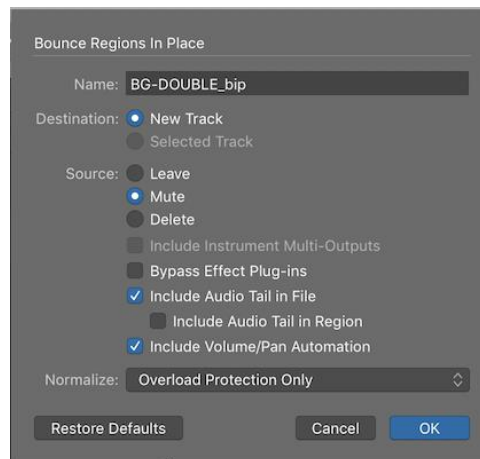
Bounce Regions In Place

Name: BG-DOUBLE_bip

Destination: New Track
Selected Track

Source: Leave
Mute
Delete
Include Instrument Multi-Outputs
Bypass Effect Plug-ins
Include Audio Tail in File
Include Audio Tail in Region
Include Volume/Pan Automation

Normalize: Overload Protection Only

Restore Defaults
Cancel
OK